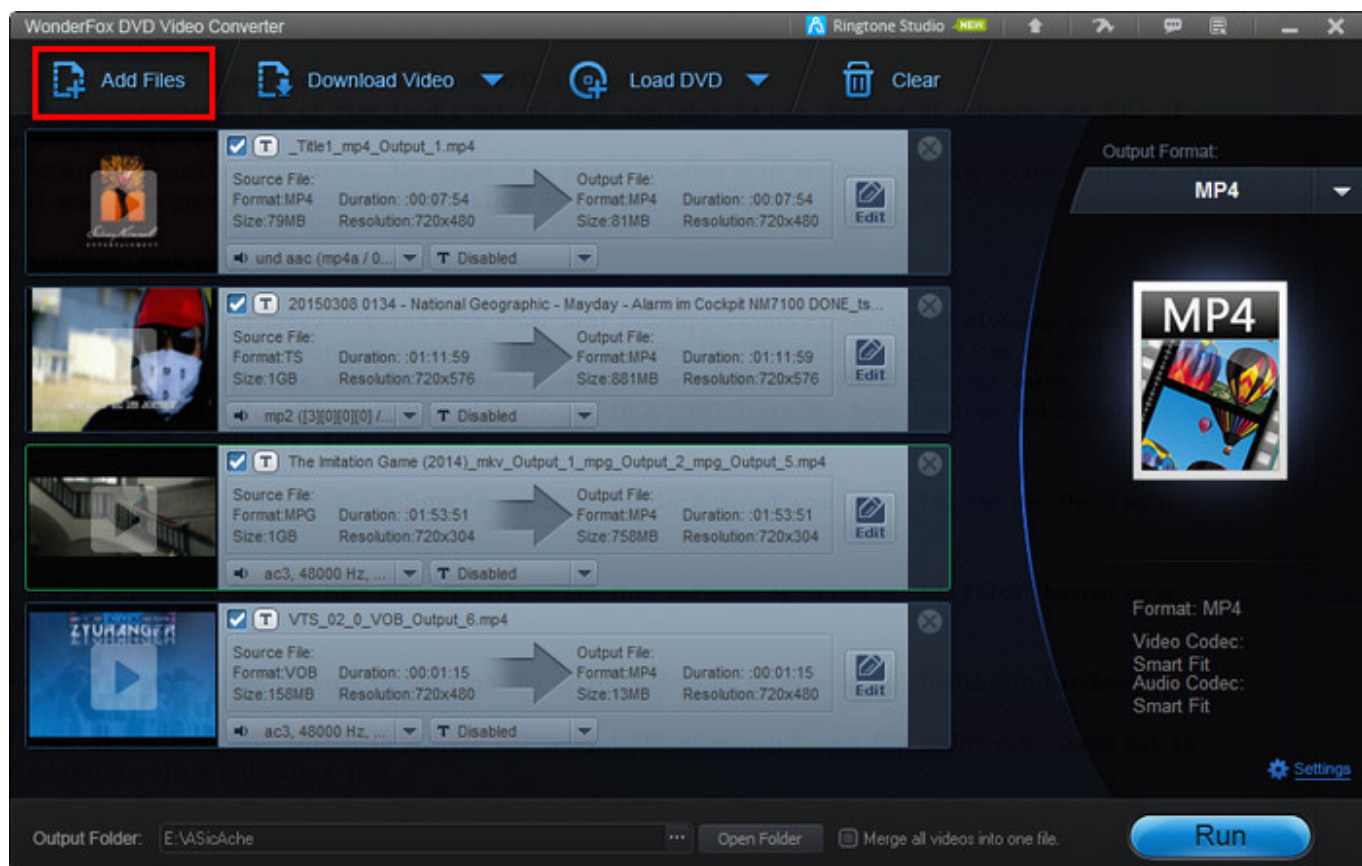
WonderFox DVD Video Converter

Ringtone Studio NEW

Add Files

Download Video

Load DVD

Clear

_Title1_mp4_Output_1.mp4

Source File:
Format:MP4 Duration: :00:07:54
Size:79MB Resolution:720x480

Output File:
Format:MP4 Duration: :00:07:54
Size:81MB Resolution:720x480

Edit

und aac (mp4a / 0...

Disabled

20150308 0134 - National Geographic - Mayday - Alarm im Cockpit NM7100 DONE_ts...

Source File:
Format:TS Duration: :01:11:59
Size:1GB Resolution:720x576

Output File:
Format:MP4 Duration: :01:11:59
Size:881MB Resolution:720x576

Edit

mp2 ([3][0][0][0] /...

Disabled

The Imitation Game (2014)_mkv_Output_1_mpg_Output_2_mpg_Output_5.mp4

Source File:
Format:MPG Duration: :01:53:51
Size:1GB Resolution:720x304

Output File:
Format:MP4 Duration: :01:53:51
Size:758MB Resolution:720x304

Edit

ac3, 48000 Hz, ...

Disabled

VTS_02_0_VOB_Output_6.mp4

Source File:
Format:VOB Duration: :00:01:15
Size:158MB Resolution:720x480

Output File:
Format:MP4 Duration: :00:01:15
Size:13MB Resolution:720x480

Edit

ac3, 48000 Hz, ...

Disabled

Output Format:

MP4

MP4

Format: MP4

Video Codec:
Smart Fit

Audio Codec:
Smart Fit

Settings

Output Folder: E:\ASicAche

Open Folder

Merge all videos into one file.

Run